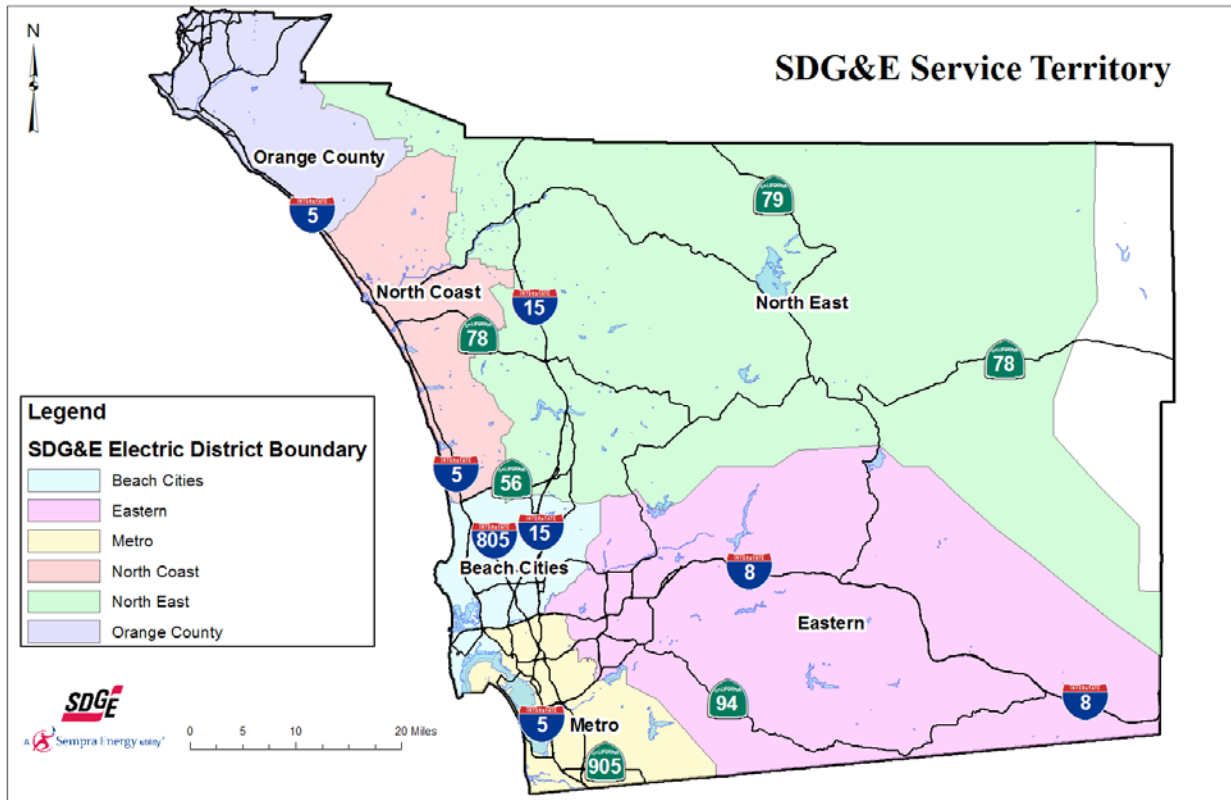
N

SDG&E Service Territory

Orange County

5

79

North Coast

15

78

North East

78

Legend

SDG&E Electric District Boundary

Beach Cities

Eastern

Metro

North Coast

North East

Orange County

5

56

805

15

Beach Cities

8

Eastern

SDGE

A Sempra Energy utility

0 5 10 20 Miles

5

Metro

94

8

905